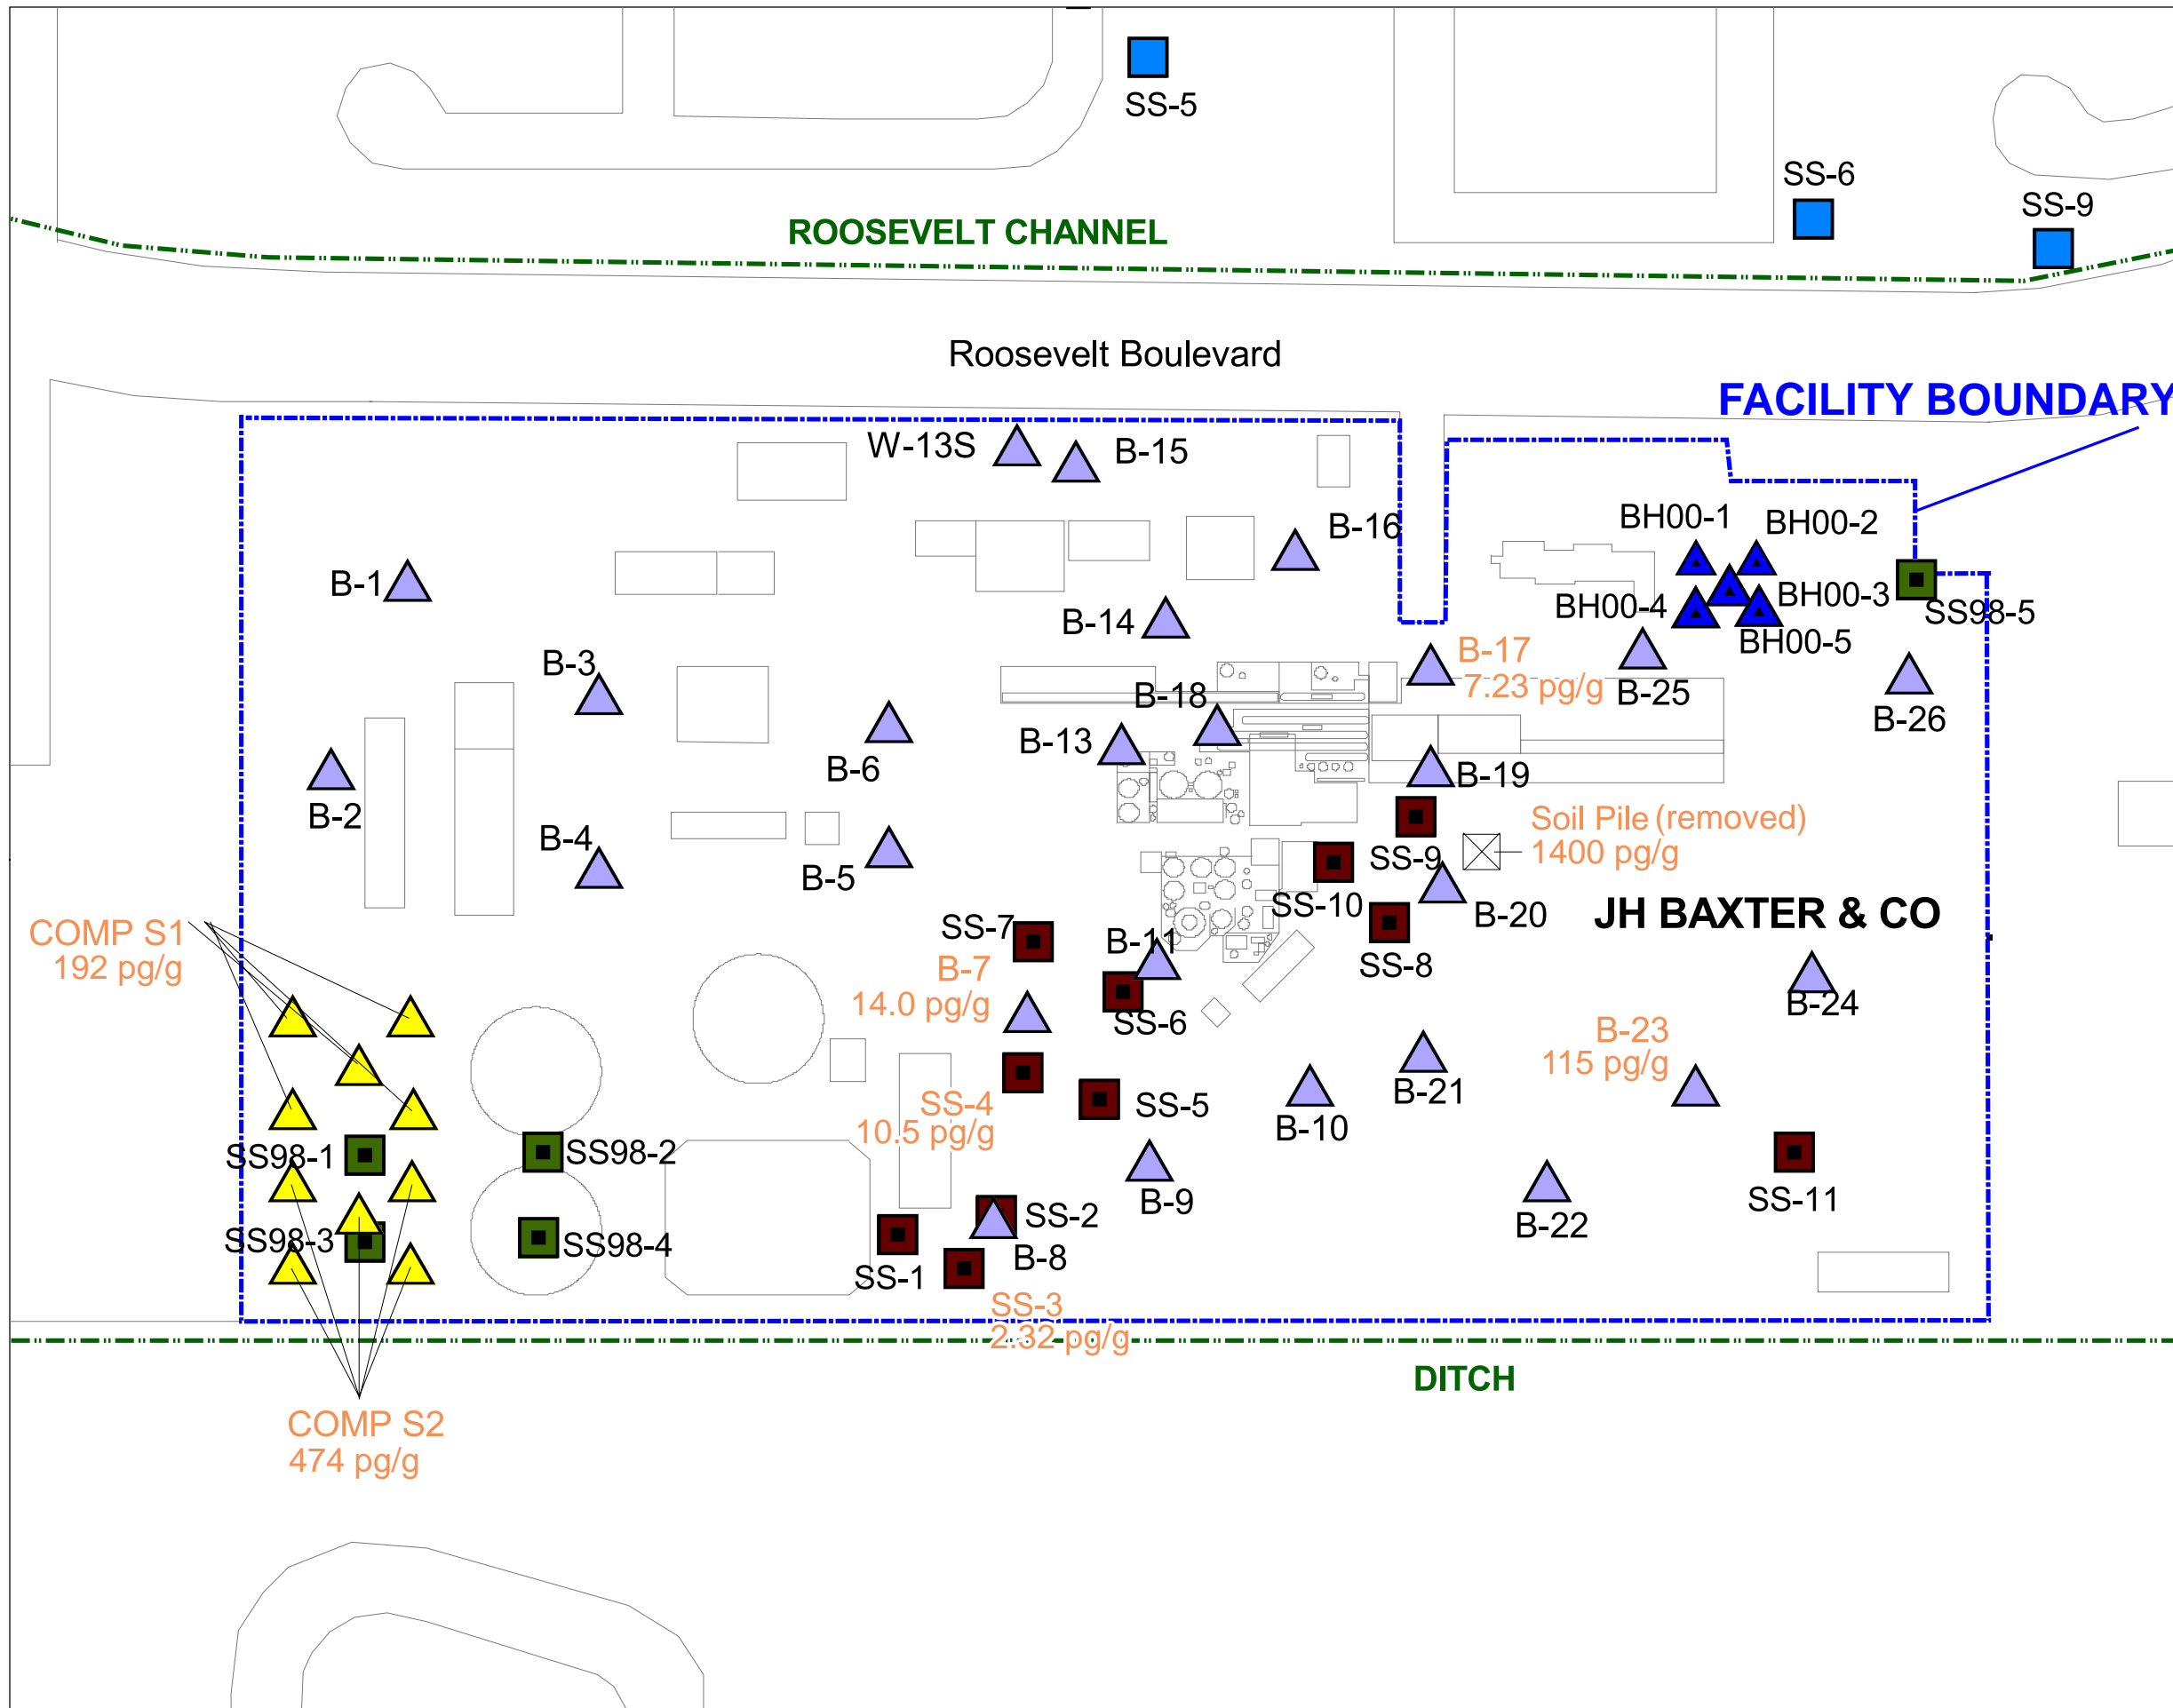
SS-5

SS-6

SS-9

ROOSEVELT CHANNEL

Roosevelt Boulevard

FACILITY BOUNDARY

W-13S

B-15

B-16

BH00-1

BH00-2

BH00-3

BH00-4

BH00-5

SS98-5

B-1

B-14

B-3

B-17
7.23 pg/g

B-25

B-26

B-18

B-13

B-6

B-2

B-19

B-4

Soil Pile (removed)
1400 pg/g

SS-9

B-5

SS-10

B-20

JH BAXTER & CO

COMP S1
192 pg/g

SS-7

B-11

SS-8

B-7
14.0 pg/g

SS-6

B-24

B-23
115 pg/g

SS-4
10.5 pg/g

SS-5

B-21

B-10

SS98-1

SS98-2

B-9

SS-2

B-22

SS-11

SS98-3

SS98-4

B-8

SS-1

SS-3
2.32 pg/g

DITCH

COMP S2
474 pg/g